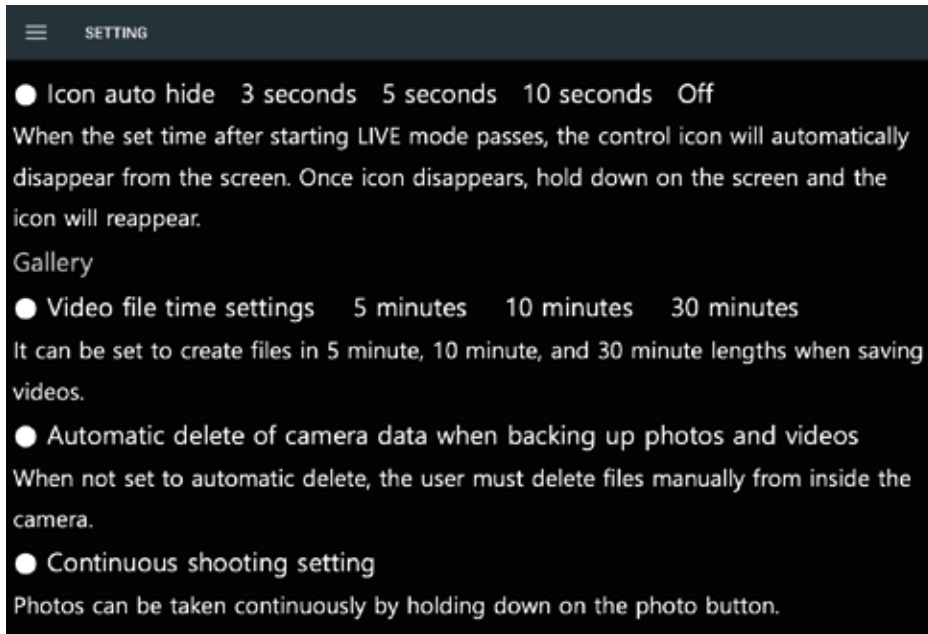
SETTING

● Icon auto hide 3 seconds 5 seconds 10 seconds Off

When the set time after starting LIVE mode passes, the control icon will automatically disappear from the screen. Once icon disappears, hold down on the screen and the icon will reappear.

Gallery

● Video file time settings 5 minutes 10 minutes 30 minutes

It can be set to create files in 5 minute, 10 minute, and 30 minute lengths when saving videos.

● Automatic delete of camera data when backing up photos and videos

When not set to automatic delete, the user must delete files manually from inside the camera.

● Continuous shooting setting

Photos can be taken continuously by holding down on the photo button.